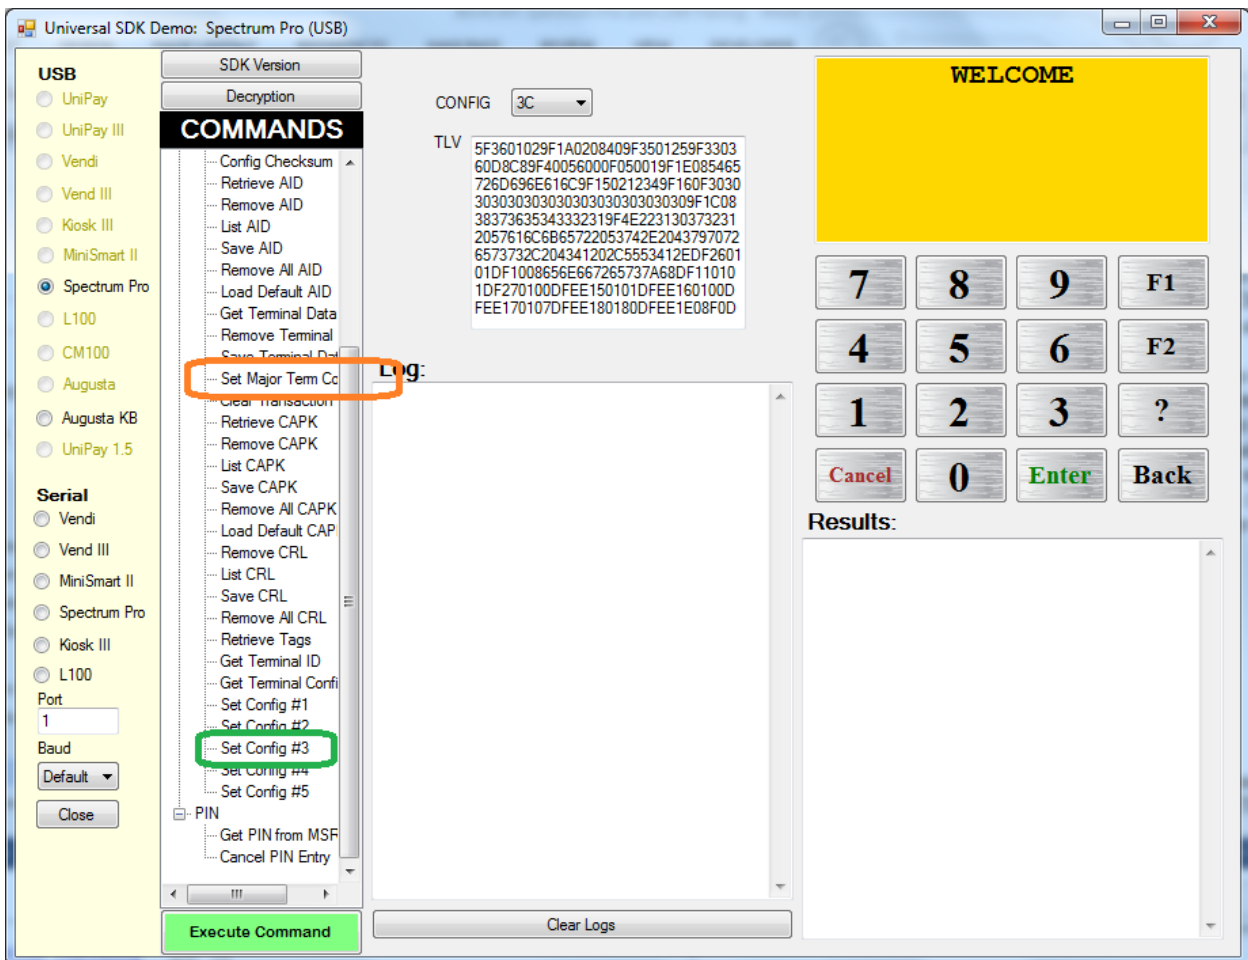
Universal SDK Demo: Spectrum Pro (USB)

USB
UniPay
UniPay III
Vendi
Vend III
Kiosk III
MiniSmart II
Spectrum Pro
L100
CM100
Augusta
Augusta KB
UniPay 1.5

Serial
Vendi
Vend III
MiniSmart II
Spectrum Pro
Kiosk III
L100
Port
1
Baud
Default
Close

SDK Version
Decryption
COMMANDS
Config Checksum
Retrieve AID
Remove AID
List AID
Save AID
Remove All AID
Load Default AID
Get Terminal Data
Remove Terminal
Save Terminal Dat
Set Major Term Cc
Clear Transaction
Retrieve CAPK
Remove CAPK
List CAPK
Save CAPK
Remove All CAPK
Load Default CAP
Remove CRL
List CRL
Save CRL
Remove All CRL
Retrieve Tags
Get Terminal ID
Get Terminal Confi
Set Config #1
Set Config #2
Set Config #3
Set Config #4
Set Config #5
PIN
Get PIN from MSF
Cancel PIN Entry
Execute Command

CONFIG 3C
TLV
5F3601029F1A0208409F3501259F3303
60D8C89F40056000F050019F1E085465
726D696E616C9F150212349F160F3030
3030303030303030303030309F1C08
3837363534333231 9F4E223130373231
2057616C6B65722053742E2043797072
6573732C204341202C5553412EDF2601
01DF1008656E667265737A68DF11010
1DF270100DFEE150101DFEE160100D
FEE170107DFEE180180DFEE1E08F0D

Log:
Clear Logs

WELCOME
7 8 9 F1
4 5 6 F2
1 2 3 ?
Cancel 0 Enter Back
Results: